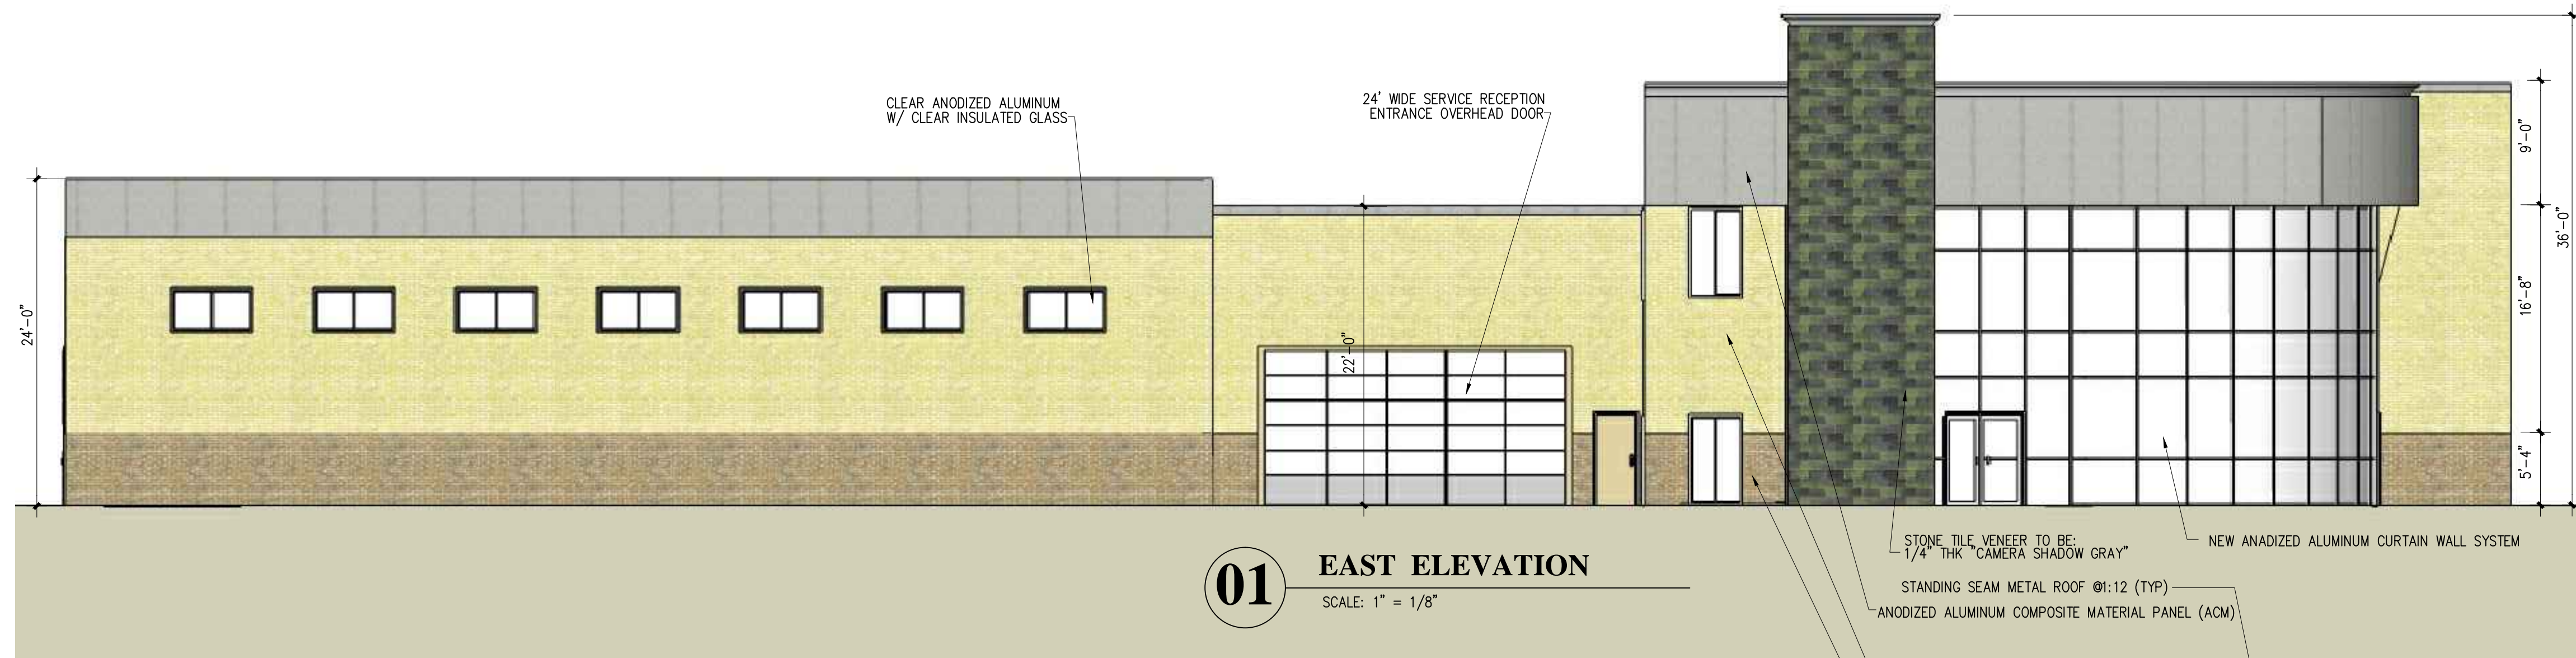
CLEAR ANODIZED ALUMINUM
W/ CLEAR INSULATED GLASS

24' WIDE SERVICE RECEPTION
ENTRANCE OVERHEAD DOOR

24'-0"

22'-0"

9'-0"

16'-8"

5'-4"

36'-0"

STONE TILE VENEER TO BE:
1/4" THK "CAMERA SHADOW GRAY"

NEW ANADIZED ALUMINUM CURTAIN WALL SYSTEM

01

EAST ELEVATION

SCALE: 1" = 1/8"

STANDING SEAM METAL ROOF @1:12 (TYP)

ANODIZED ALUMINUM COMPOSITE MATERIAL PANEL (ACM)